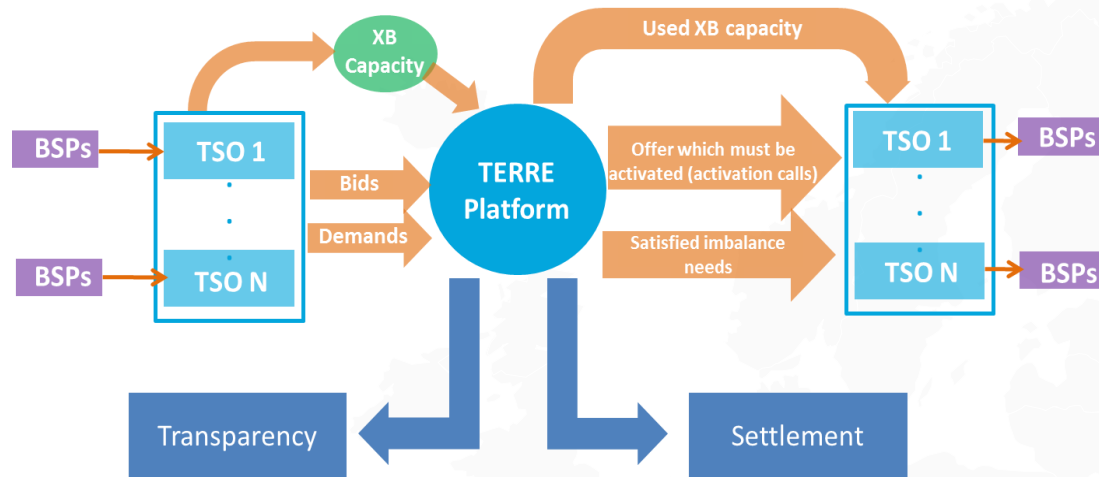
XB Capacity

Used XB capacity

BSPs

TSO 1

.

.

.

TSO N

BSPs

Bids

Demands

TERRE Platform

Offer which must be activated (activation calls)

Satisfied imbalance needs

TSO 1

.

.

.

TSO N

BSPs

BSPs

Transparency

Settlement